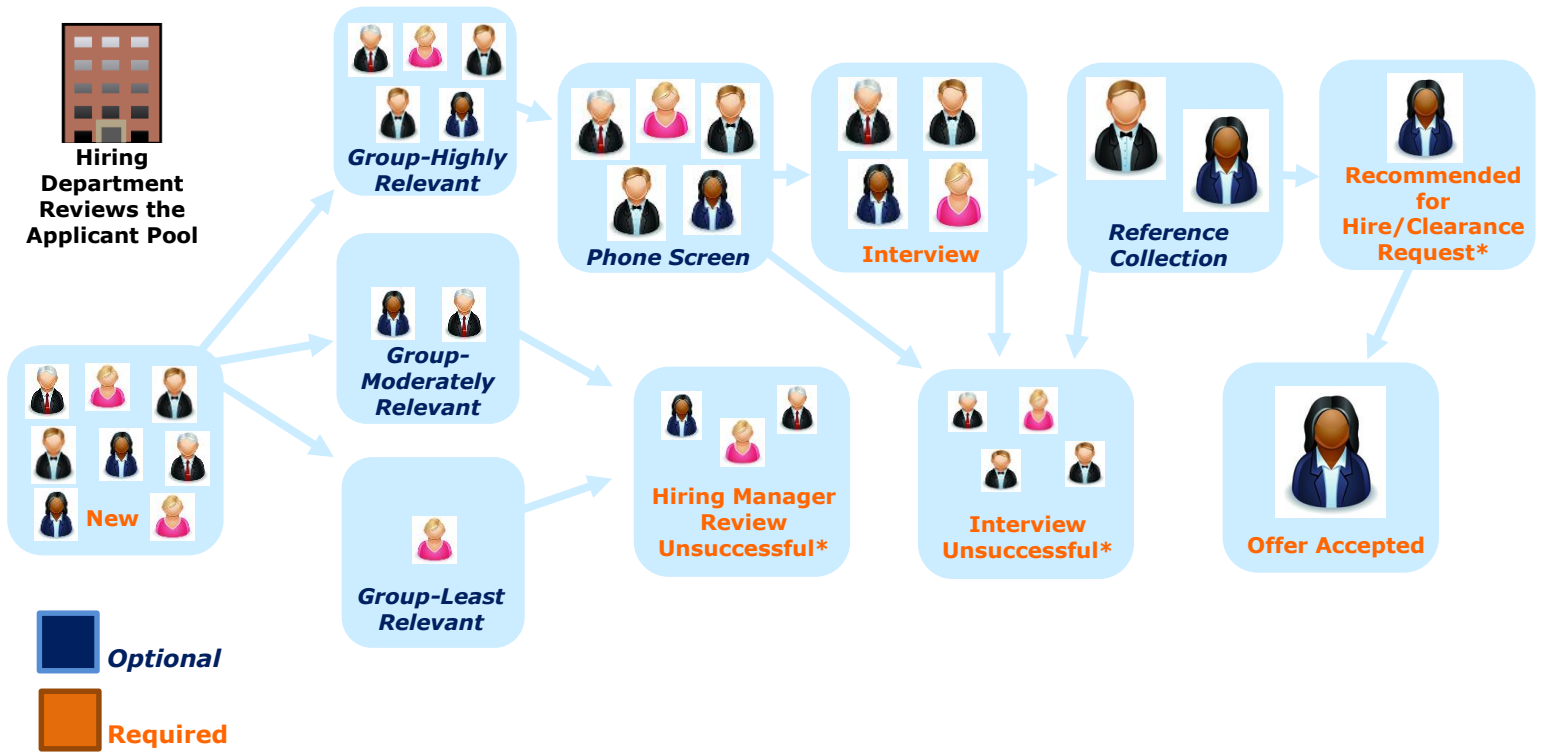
Hiring Department Reviews the Applicant Pool

Group-Highly Relevant

Phone Screen

Interview

Reference Collection

Recommended for Hire/Clearance Request*

New

Group-Moderately Relevant

Group-Least Relevant

Hiring Manager Review Unsuccessful*

Interview Unsuccessful*

Offer Accepted

Optional

Required